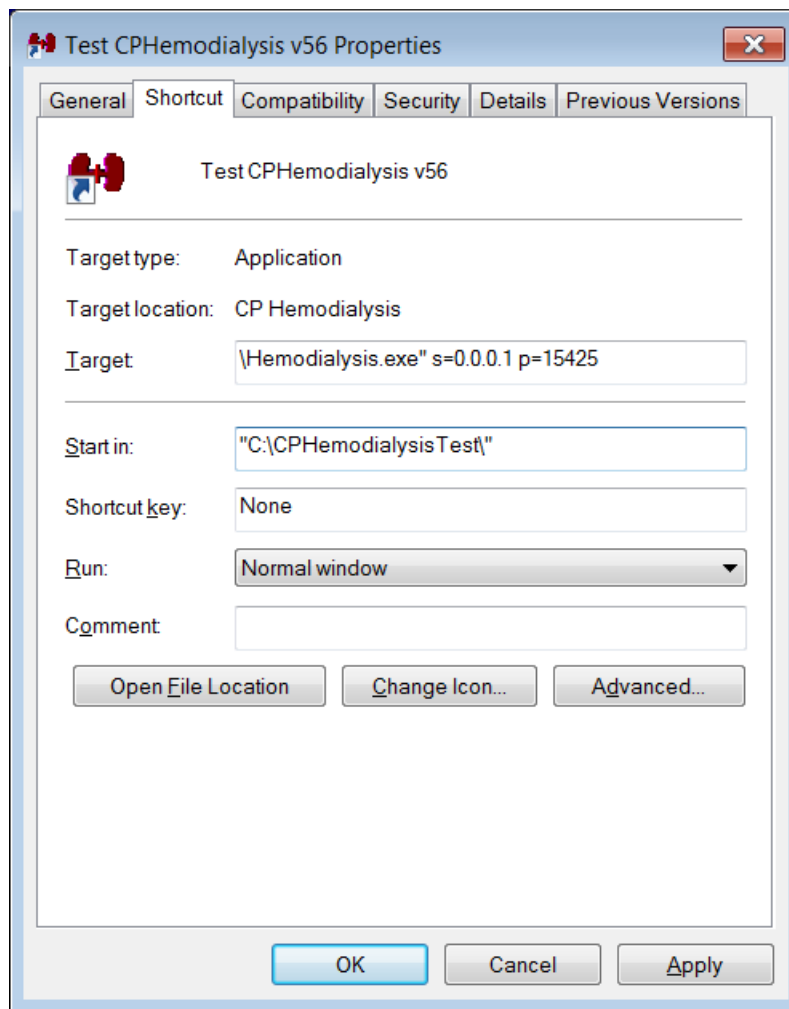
Test CPHemodialysis v56 Properties

General | Shortcut | Compatibility | Security | Details | Previous Versions

Test CPHemodialysis v56

Target type: Application

Target location: CP Hemodialysis

Target: \Hemodialysis.exe" s=0.0.0.1 p=15425

Start in: "C:\CPHemodialysisTest\"

Shortcut key: None

Run: Normal window

Comment:

Open File Location | Change Icon... | Advanced...

OK | Cancel | Apply